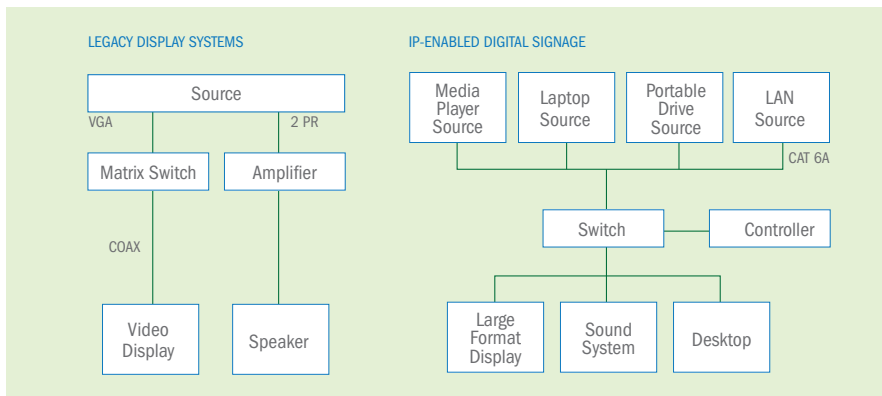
LEGACY DISPLAY SYSTEMS

Source

VGA

2 PR

Matrix Switch

Amplifier

COAX

Video Display

Speaker

IP-ENABLED DIGITAL SIGNAGE

Media Player Source

Laptop Source

Portable Drive Source

LAN Source

CAT 6A

Switch

Controller

Large Format Display

Sound System

Desktop